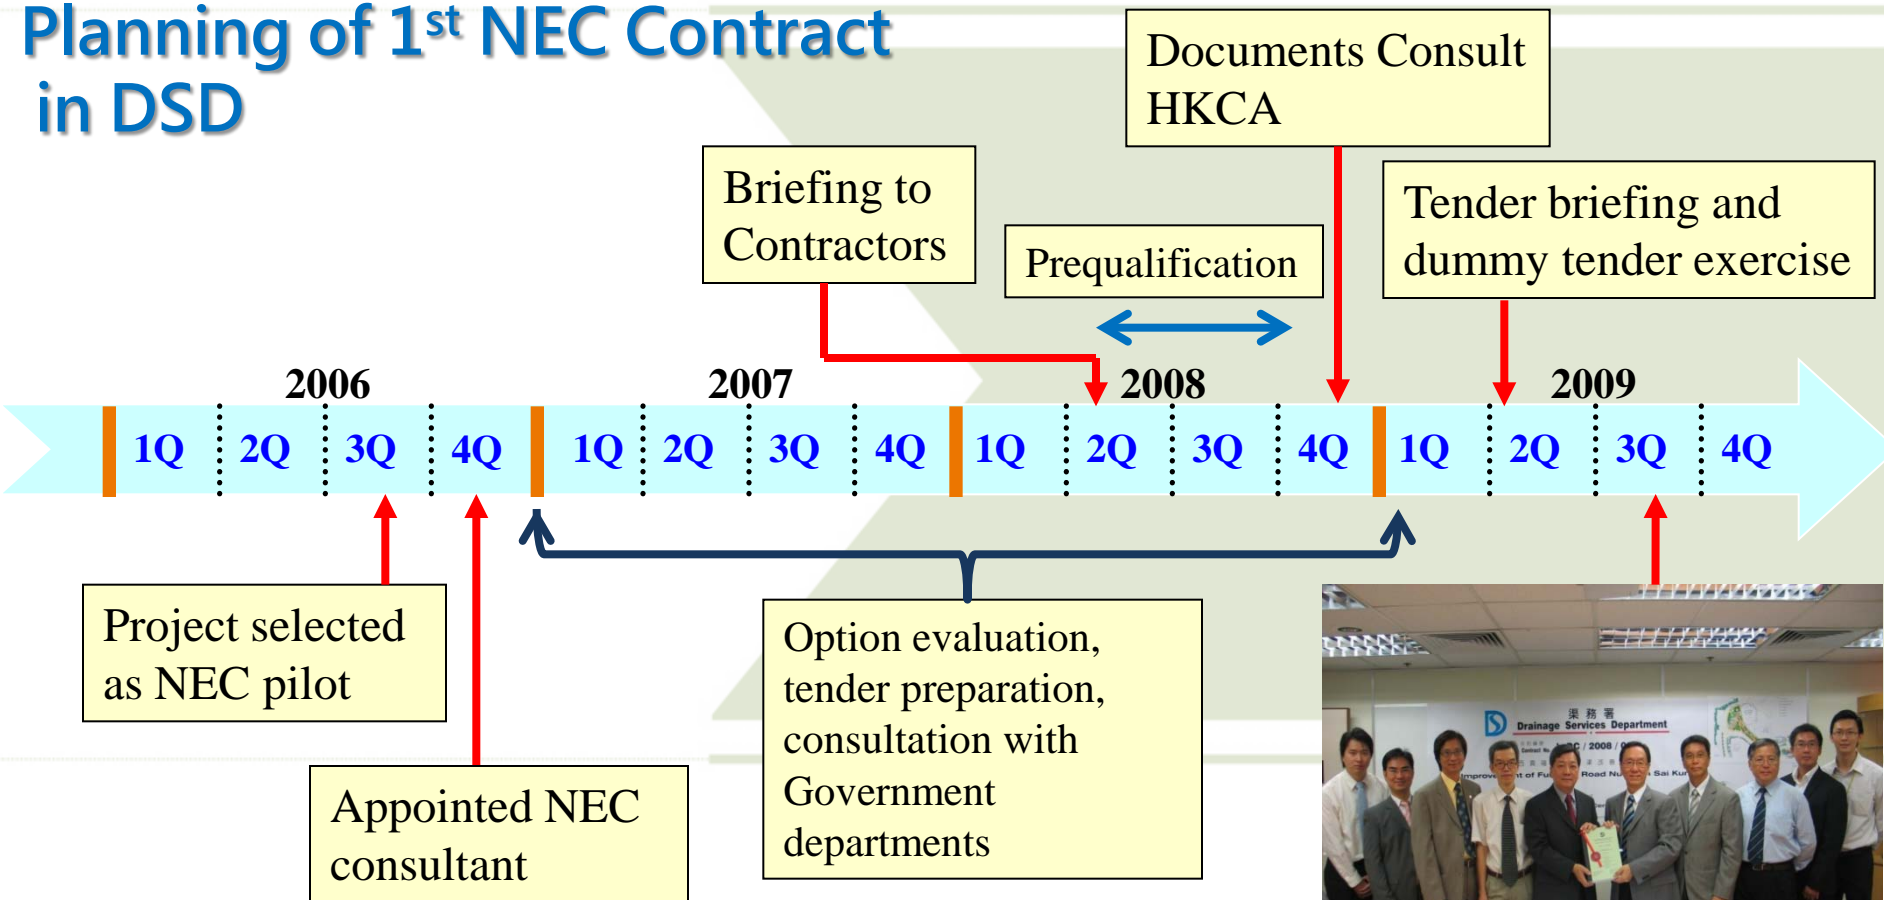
Planning of 1$^{st}$ NEC Contract in DSD

Documents Consult HKCA

Briefing to Contractors

Prequalification

Tender briefing and dummy tender exercise

2006

2007

2008

2009

1Q 2Q 3Q 4Q 1Q 2Q 3Q 4Q 1Q 2Q 3Q 4Q 1Q 2Q 3Q 4Q

Project selected as NEC pilot

Appointed NEC consultant

Option evaluation, tender preparation, consultation with Government departments

渠務署 Drainage Services Department